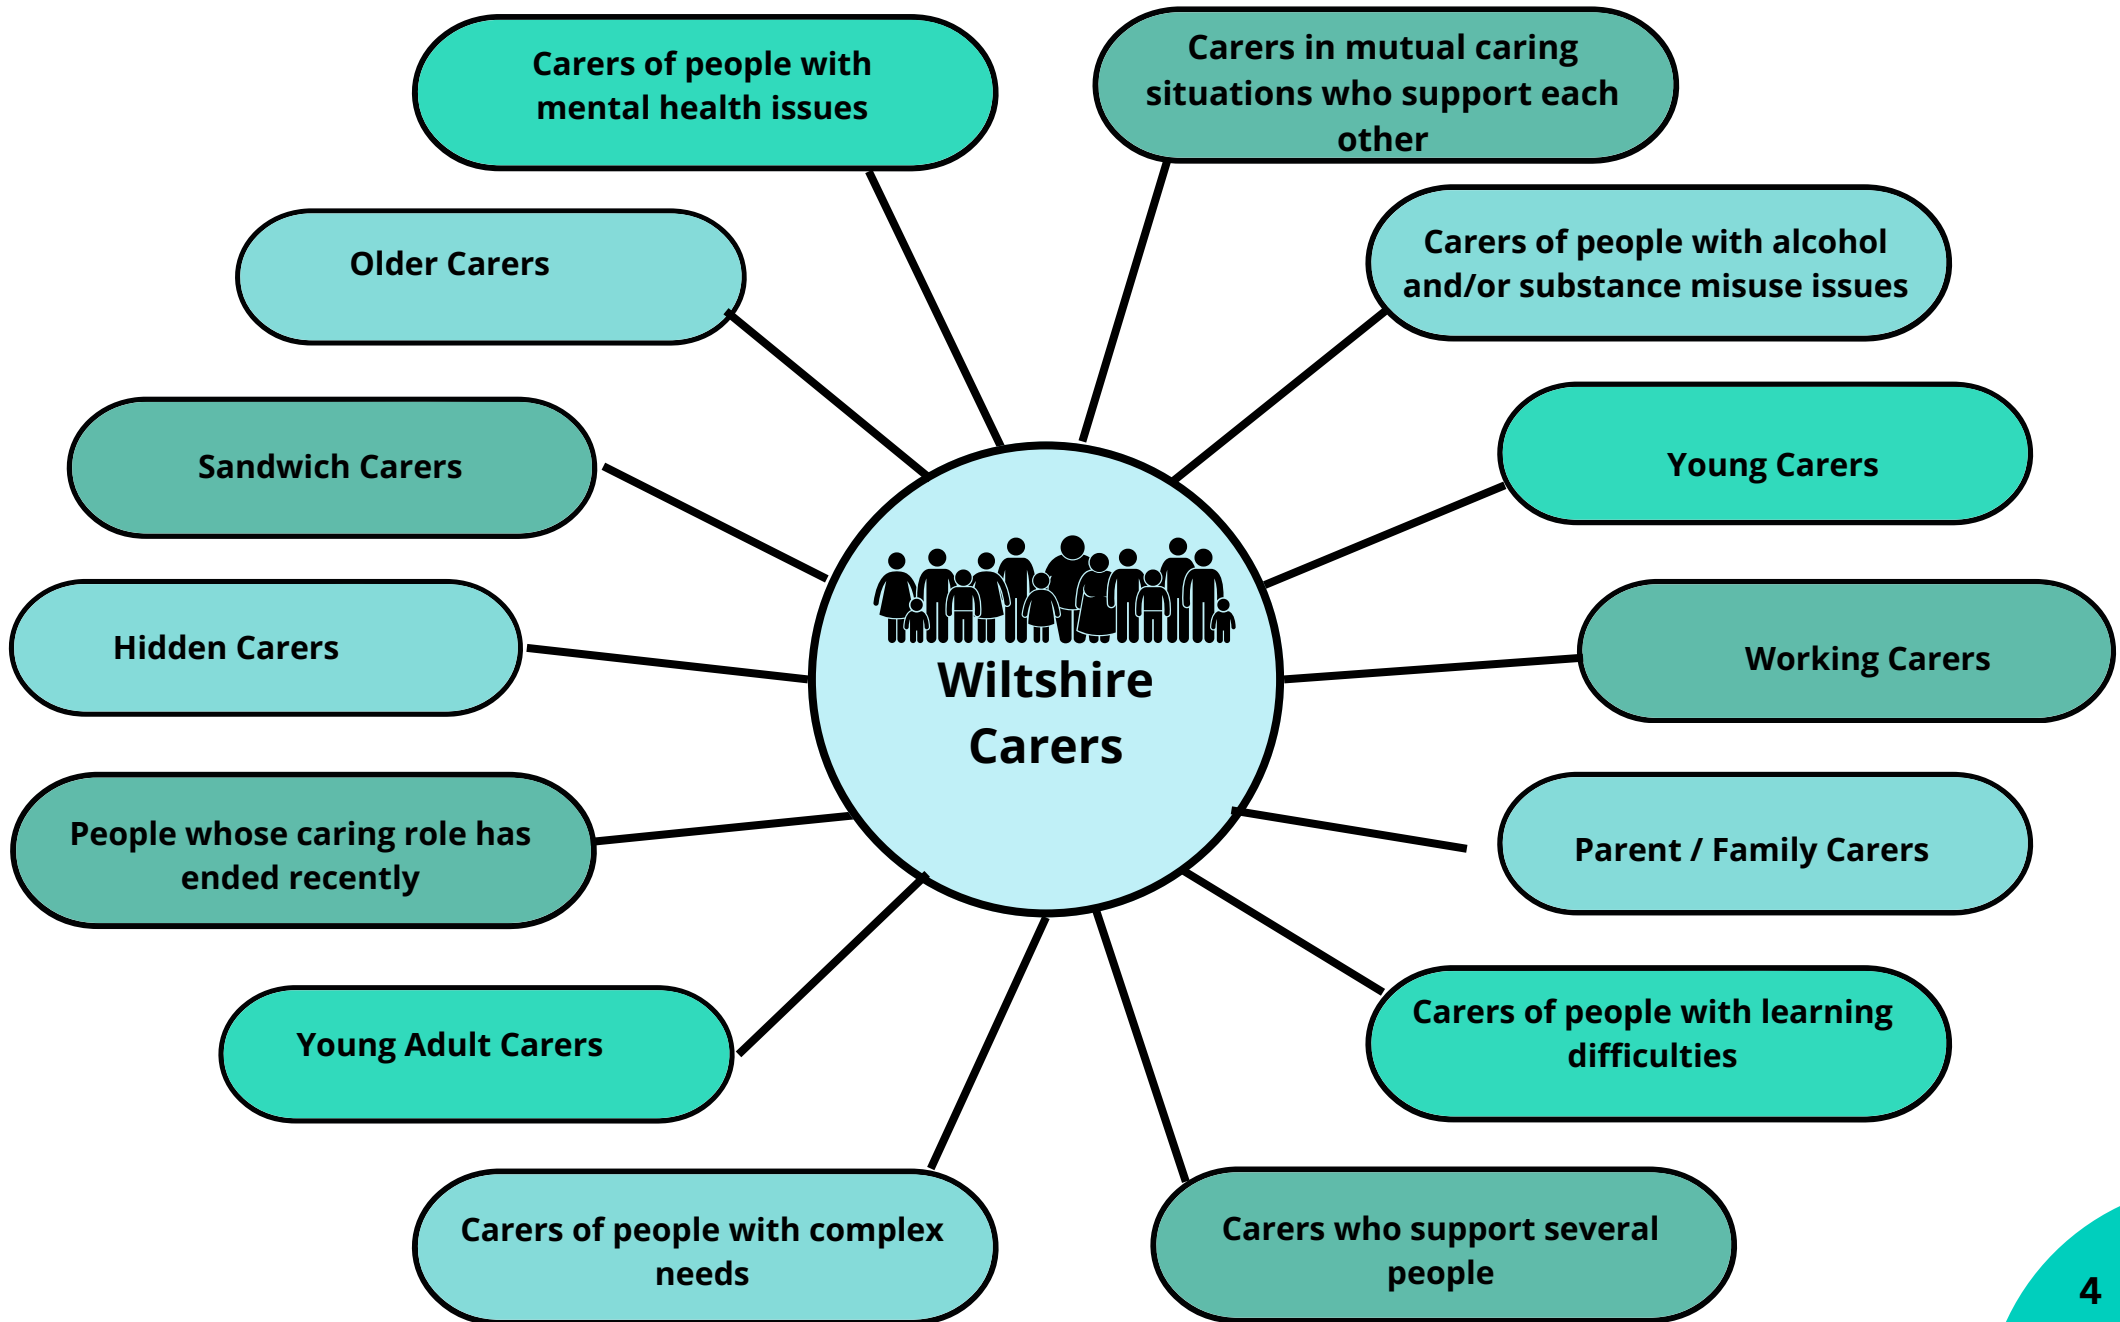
Carers of people with mental health issues

Carers in mutual caring situations who support each other

Older Carers

Carers of people with alcohol and/or substance misuse issues

Sandwich Carers

Young Carers

Hidden Carers

Wiltshire Carers

Working Carers

People whose caring role has ended recently

Parent / Family Carers

Young Adult Carers

Carers of people with learning difficulties

Carers of people with complex needs

Carers who support several people

4